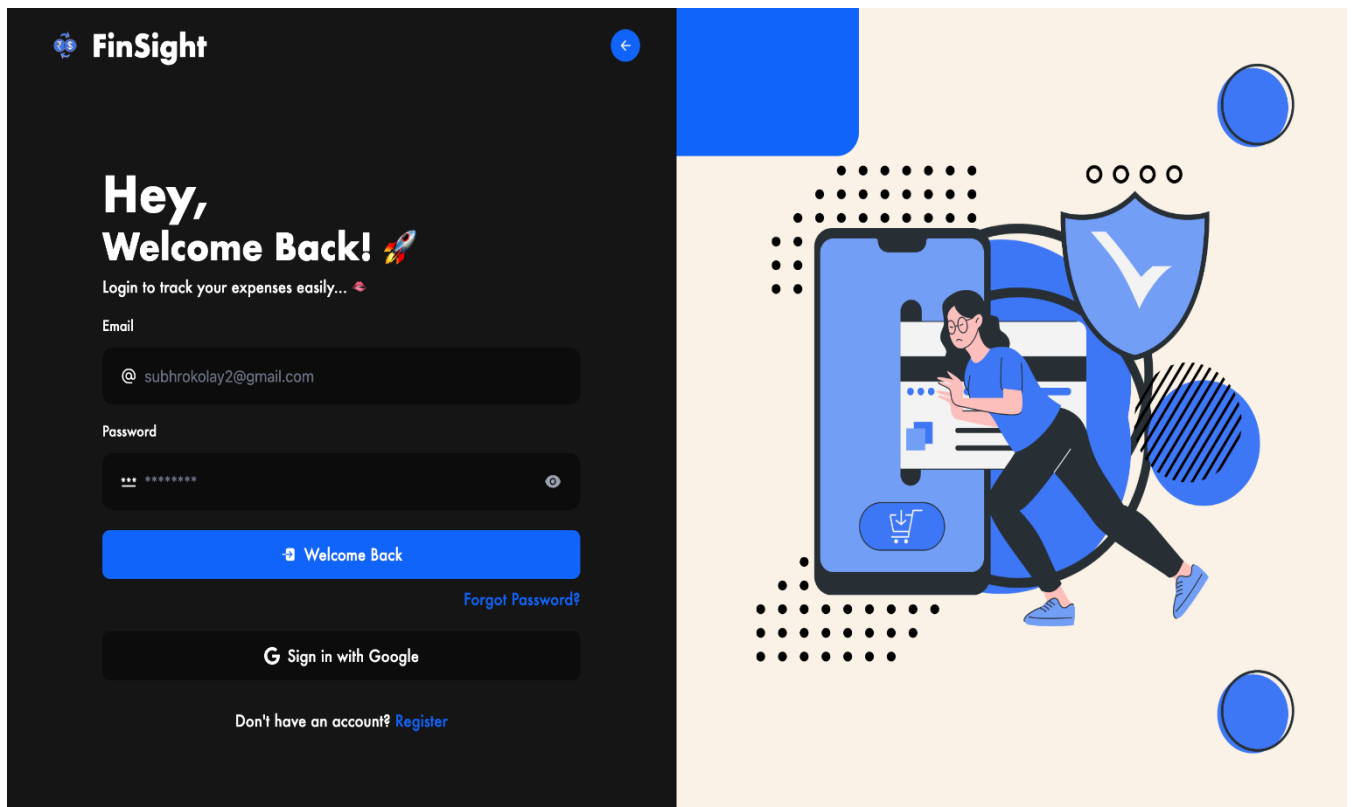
FinSight

Hey,
Welcome Back! 🚀

Login to track your expenses easily... 💋

Email

@ subhrokolay2@gmail.com

Password

******** 

Welcome Back

Forgot Password?

Sign in with Google

Don't have an account? Register